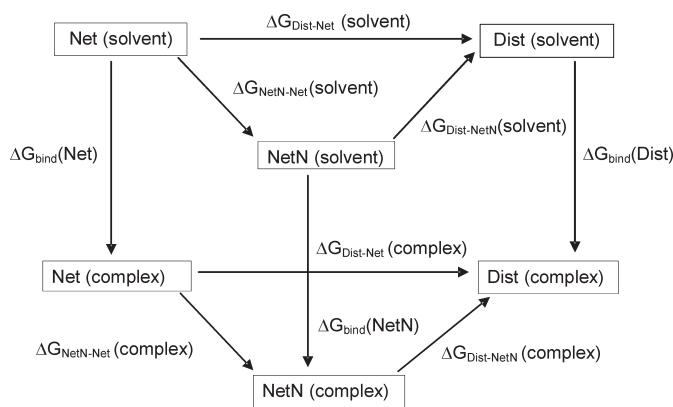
Net (solvent)

$\Delta G_{Dist\text{-}Net}$ (solvent)

Dist (solvent)

$\Delta G_{NetN\text{-}Net}$(solvent)

$\Delta G_{bind}$(Net)

$\Delta G_{Dist\text{-}NetN}$(solvent)

NetN (solvent)

$\Delta G_{bind}$(Dist)

$\Delta G_{Dist\text{-}Net}$ (complex)

Net (complex)

Dist (complex)

$\Delta G_{bind}$(NetN)

$\Delta G_{NetN\text{-}Net}$ (complex)

$\Delta G_{Dist\text{-}NetN}$ (complex)

NetN (complex)